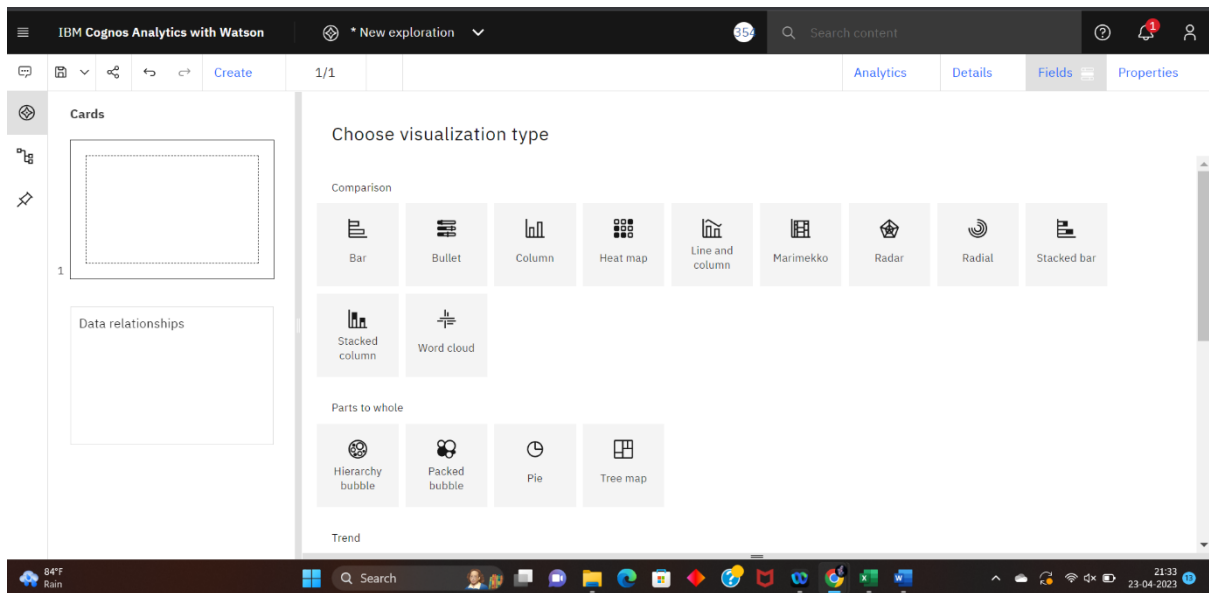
IBM Cognos Analytics with Watson

* New exploration

354

Search content

1

Create

1/1

Analytics

Details

Fields

Properties

Cards

1

Data relationships

Choose visualization type

Comparison

Bar

Bullet

Column

Heat map

Line and column

Marimekko

Radar

Radial

Stacked bar

Stacked column

Word cloud

Parts to whole

Hierarchy bubble

Packed bubble

Pie

Tree map

Trend

84°F
Rain

Search

21:33
23-04-2023

13